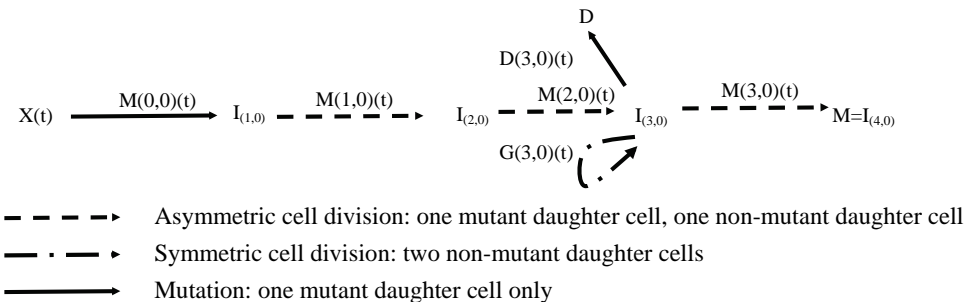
D

D(3,0)(t)

X(t) M(0,0)(t) $I_{(1,0)}$ M(1,0)(t) $I_{(2,0)}$ M(2,0)(t) $I_{(3,0)}$ M(3,0)(t) $M=I_{(4,0)}$

G(3,0)(t)

Asymmetric cell division: one mutant daughter cell, one non-mutant daughter cell

Symmetric cell division: two non-mutant daughter cells

Mutation: one mutant daughter cell only